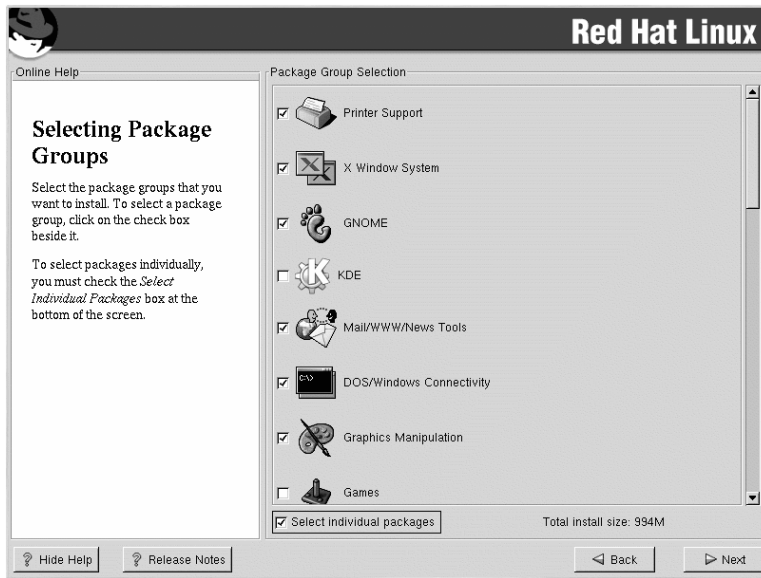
Red Hat Linux

Online Help

Selecting Package Groups

Select the package groups that you want to install. To select a package group, click on the check box beside it.

To select packages individually, you must check the *Select Individual Packages* box at the bottom of the screen.

Package Group Selection

Printer Support

X Window System

GNOME

KDE

Mail/WWW/News Tools

C:\>

DOS/Windows Connectivity

Graphics Manipulation

Games

Select individual packages

Total install size: 994M

Hide Help

Release Notes

Back

Next